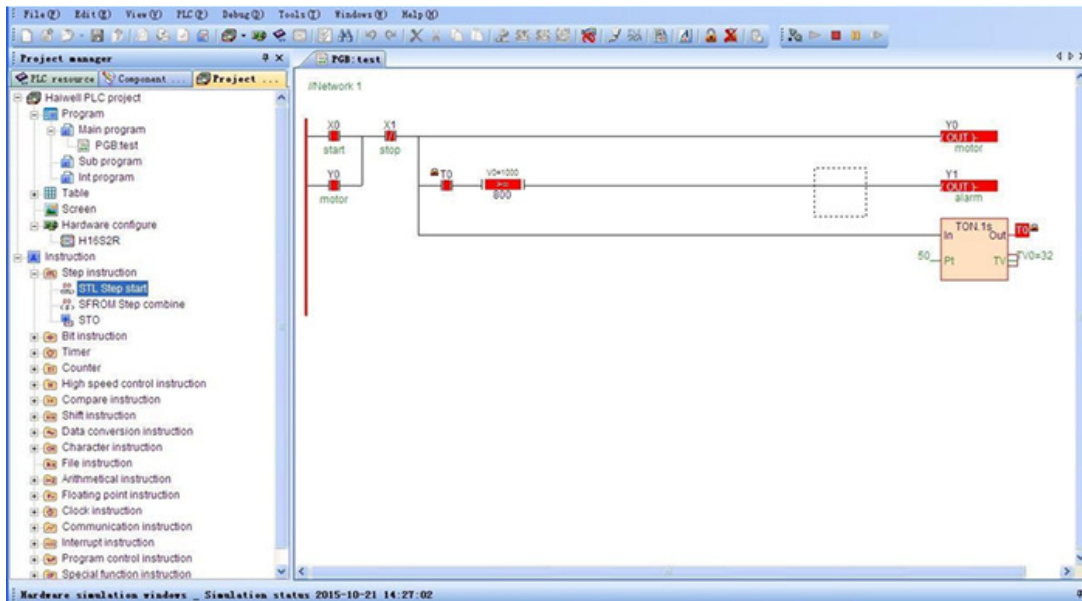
File(F) Edit(E) View(V) PLC(P) Debug(D) Tools(T) Windows(W) Help(H)

Project manager

PLC resource  Component ...  Project ...

Haiwell PLC project
Program
Main program
PGB:test
Sub program
Int program
Table
Screen
Hardware configure
H16S2R
Instruction
Step instruction
STL Step start
SFROM Step combine
STO
Bit instruction
Timer
Counter
High speed control instruction
Compare instruction
Shift instruction
Data conversion instruction
Character instruction
File instruction
Arithmetical instruction
Floating point instruction
Clock instruction
Communication instruction
Interrupt instruction
Program control instruction
Special function instruction

PGB:test

//Network 1

X0
start

X1
stop

Y0
OUT
motor

Y0
motor

T0

V0=1000
>=
800

Y1
OUT
alarm

TON.1s
In
Out
T0
50
Pt
TV
TV0=32

Hardware simulation windows _ Simulation status 2015-10-21 14:27:02